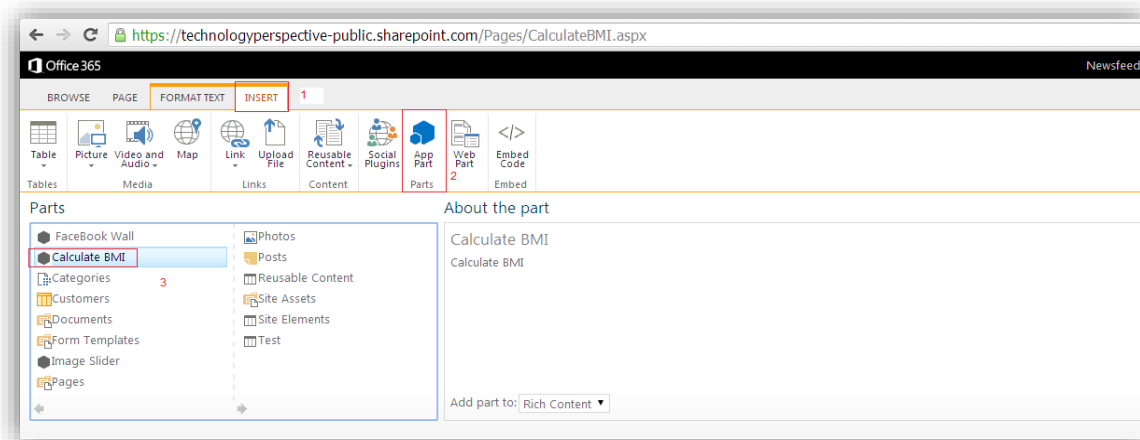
https://technologyperspective-public.sharepoint.com/Pages/CalculateBMI.aspx

Office 365

Newsfeed

BROWSE PAGE FORMAT TEXT INSERT 1

Table
Tables

Picture Video and Audio Map
Media

Link Upload File
Links

Reusable Content
Content

Social Plugins

App Part
Parts 2

Web Part

Embed Code
Embed

Parts

FaceBook Wall
Calculate BMI
Categories
Customers
Documents
Form Templates
Image Slider
Pages

3

Photos
Posts
Reusable Content
Site Assets
Site Elements
Test

About the part

Calculate BMI

Calculate BMI

Add part to: Rich Content